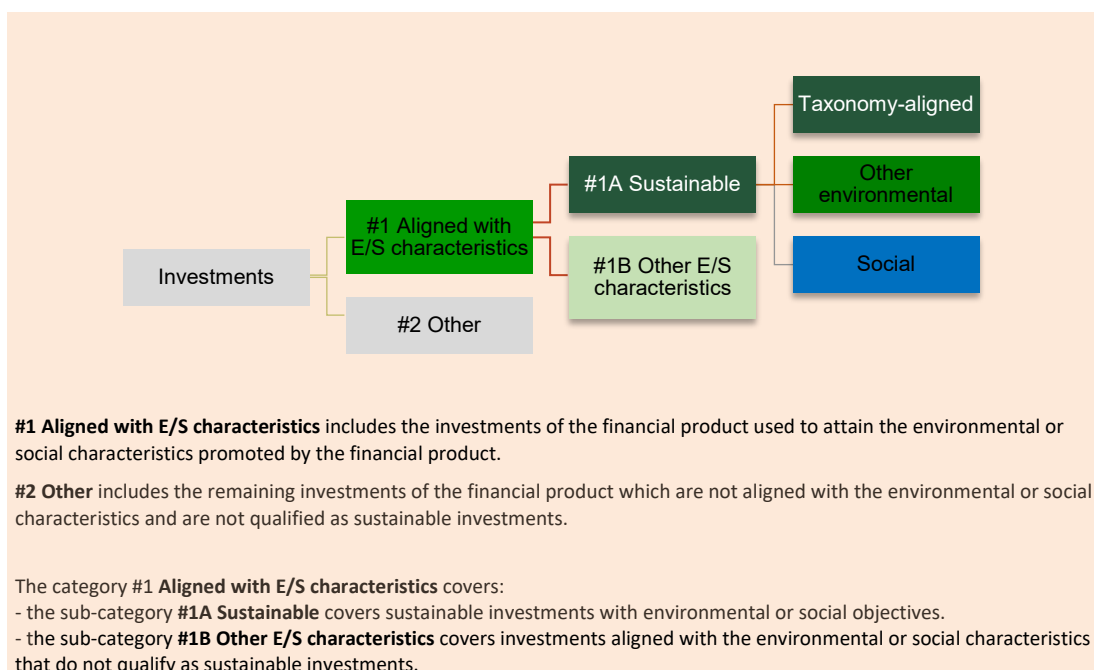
Taxonomy-aligned

#1A Sustainable

Other environmental

#1 Aligned with E/S characteristics

Investments

#1B Other E/S characteristics

Social

#2 Other

**#1 Aligned with E/S characteristics** includes the investments of the financial product used to attain the environmental or social characteristics promoted by the financial product.

**#2 Other** includes the remaining investments of the financial product which are not aligned with the environmental or social characteristics and are not qualified as sustainable investments.

The category #1 **Aligned with E/S characteristics** covers:
- the sub-category **#1A Sustainable** covers sustainable investments with environmental or social objectives.
- the sub-category **#1B Other E/S characteristics** covers investments aligned with the environmental or social characteristics that do not qualify as sustainable investments.